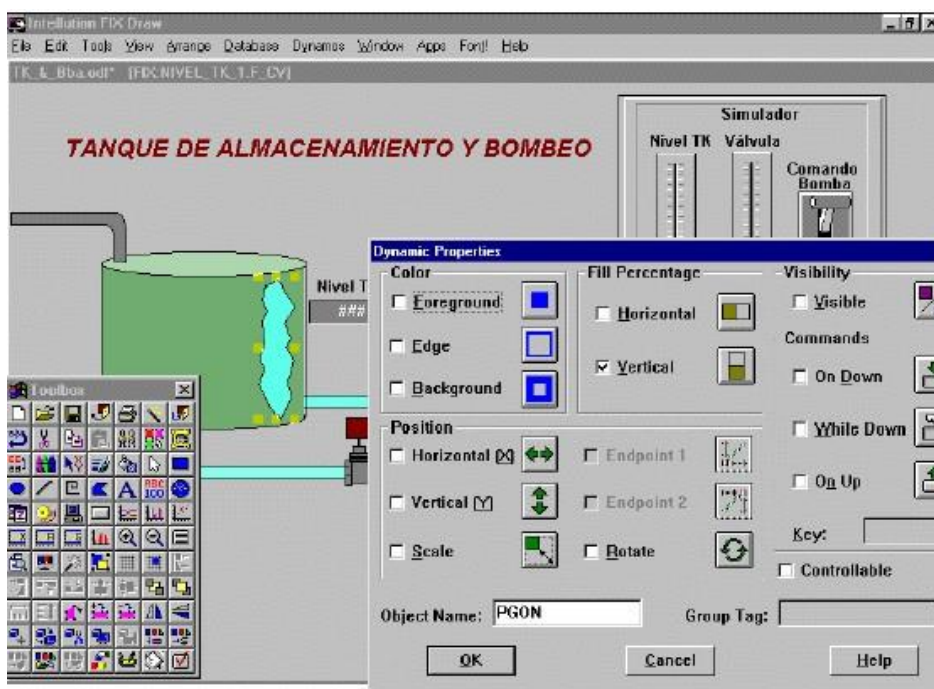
Intellution FIX Draw

File Edit Tools View Arrange Database Dynamos Window Apps Font! Help

TK_&_Bba.odf* [FIX:NIVEL_TK_1.F_CV]

TANQUE DE ALMACENAMIENTO Y BOMBEO

Simulador

Nivel TK Válvula

Comando Bomba

Nivel T

###

Toolbox

Dynamic Properties

Color

Foreground

Edge

Background

Fill Percentage

Horizontal

Vertical

Visibility

Visible

Commands

On Down

While Down

On Up

Key:

Controllable

Position

Horizontal (X)

Vertical (Y)

Scale

Endpoint 1

Endpoint 2

Rotate

Object Name: PGON

Group Tag:

OK

Cancel

Help